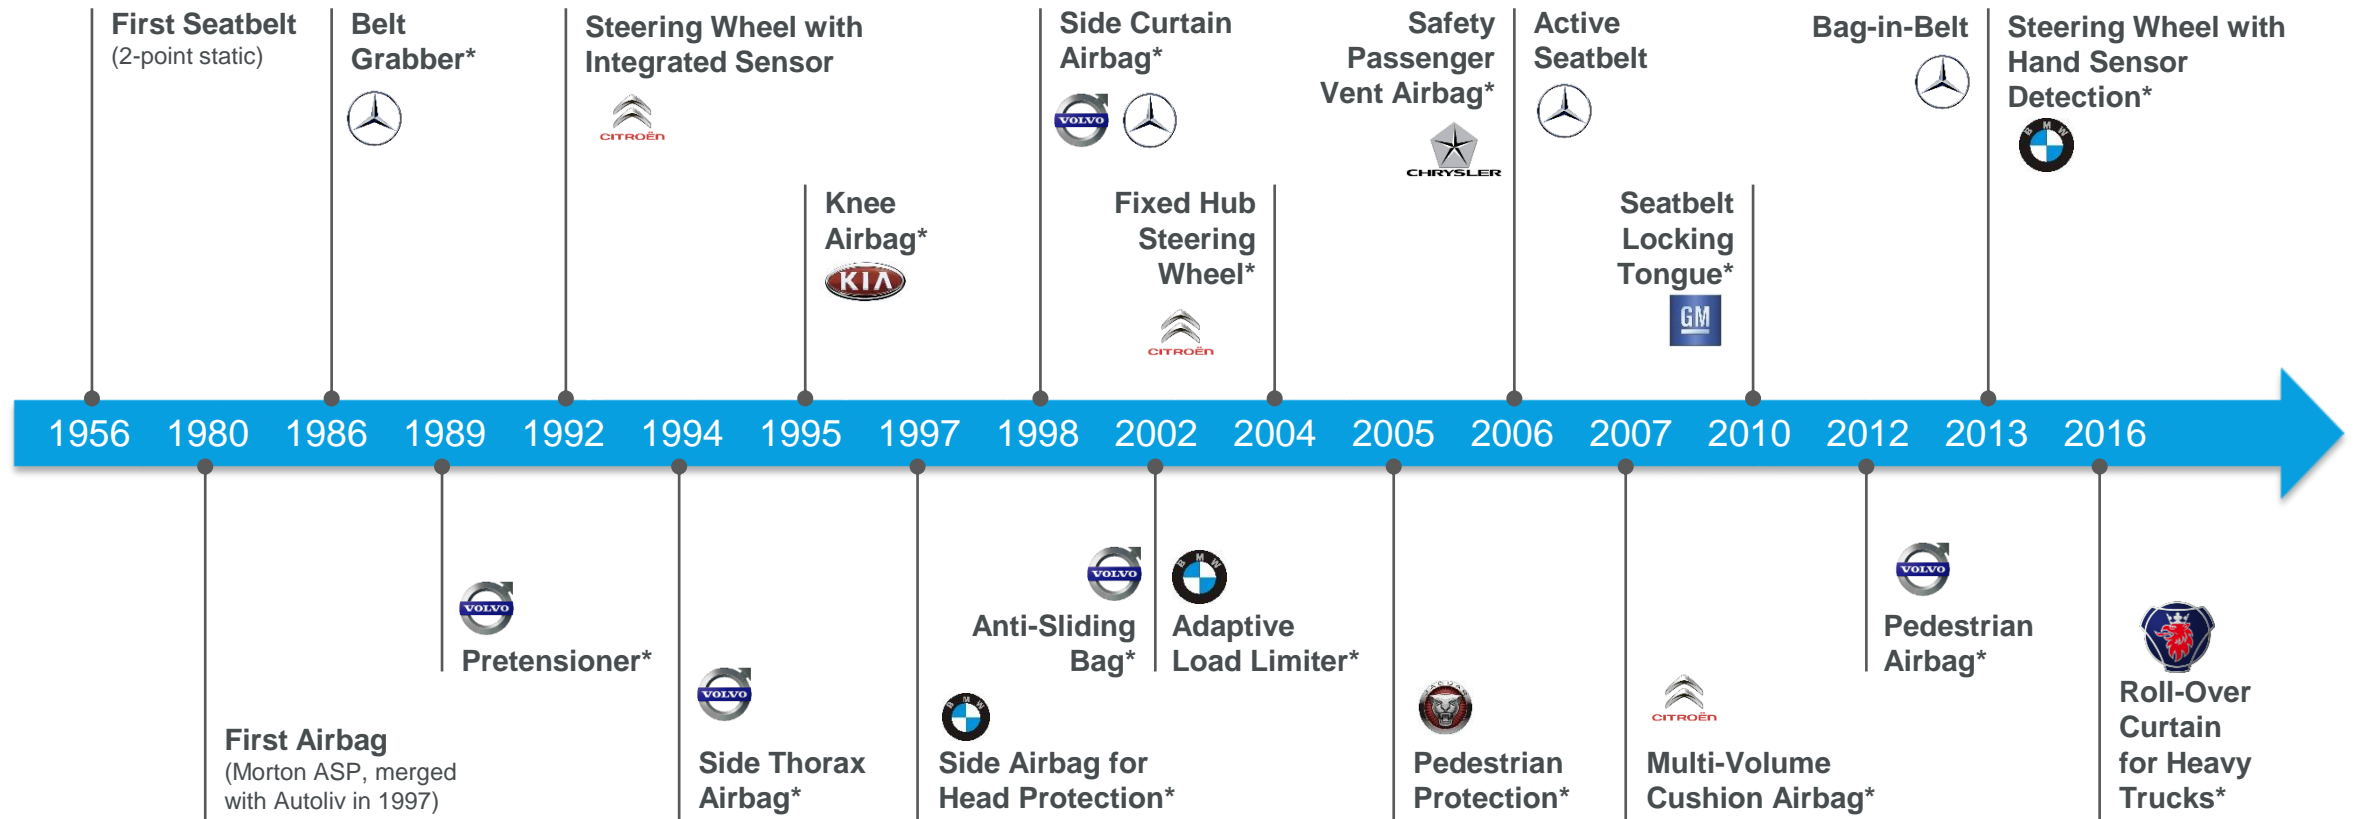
First Seatbelt
(2-point static)

Belt Grabber*

Steering Wheel with Integrated Sensor

CITROËN

Knee Airbag*

KIA

Side Curtain Airbag*

VOLVO

Fixed Hub Steering Wheel*

CITROËN

Safety Passenger Vent Airbag*

CHRYSLER

Active Seatbelt

Seatbelt Locking Tongue*

GM

Bag-in-Belt

Steering Wheel with Hand Sensor Detection*

BMW

1956 1980 1986 1989 1992 1994 1995 1997 1998 2002 2004 2005 2006 2007 2010 2012 2013 2016

First Airbag
(Morton ASP, merged with Autoliv in 1997)

VOLVO

Pretensioner*

VOLVO

Side Thorax Airbag*

BMW

Side Airbag for Head Protection*

VOLVO

Anti-Sliding Bag*

BMW

Adaptive Load Limiter*

JAGUAR

Pedestrian Protection*

CITROËN

Multi-Volume Cushion Airbag*

VOLVO

Pedestrian Airbag*

Roll-Over Curtain for Heavy Trucks*